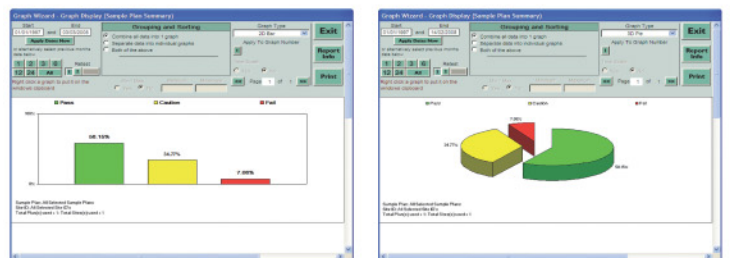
Graph Wizard - Graph Display (Sample Plan Summary)

Start
01/01/1997
and
End
03/20/2008

Apply Dates Now

or alternatively select previous months date below

1 2 3 6
12 24 All

Reset

Grouping and Sorting

Combine all data into 1 graph
Separate data into individual graphs
Both of the above

Graph Type
3D Bar

Apply To Graph Number

Page 1 of 1

Right click a graph to put it on the windows clipboard

Exit

Report Info

Print

Pass
Caution
Fail

100%

0%

58.15%

34.27%

7.59%

Sample Plan: All Selected Sample Plans
Site ID: All Selected Site ID's
Total Plan(s) used = 1 Total Site(s) used = 1

Graph Wizard - Graph Display (Sample Plan Summary)

Start
01/01/1997
and
End
03/20/2008

Apply Dates Now

or alternatively select previous months date below

1 2 3 6
12 24 All

Reset

Grouping and Sorting

Combine all data into 1 graph
Separate data into individual graphs
Both of the above

Graph Type
3D Pie

Apply To Graph Number

Page 1 of 1

Right click a graph to put it on the windows clipboard

Exit

Report Info

Print

Pass
Caution
Fail

7.59%

34.27%

58.15%

Sample Plan: All Selected Sample Plans
Site ID: All Selected Site ID's
Total Plan(s) used = 1 Total Site(s) used = 1